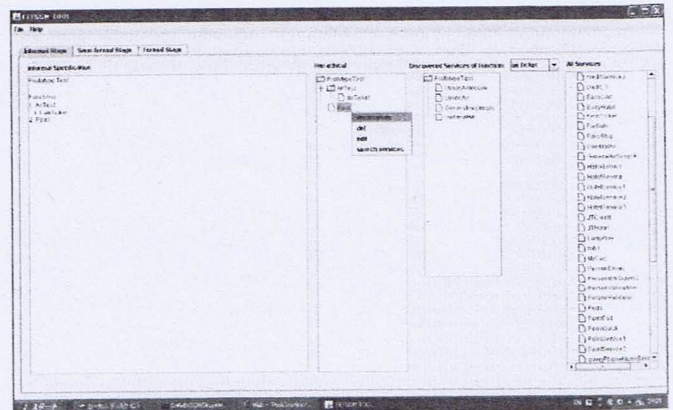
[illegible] TOOL

File Help

Informal Stage | Semi-formal Stage | Formal Stage

Informal Specification

ProtoType Test

Functions:
1. AirTest
1.1 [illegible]
2. Pool

Hierarchical

ProtoTypeTest
AirTest
AirTicket
Pool

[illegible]
del
edit
search services

Discovered Services of Function

ProtoTypeTest
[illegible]
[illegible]
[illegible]
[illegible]

AirTicket

All Services

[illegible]
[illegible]
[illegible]
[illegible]
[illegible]
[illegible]
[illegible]
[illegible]
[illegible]
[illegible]
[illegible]
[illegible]
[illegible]
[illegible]
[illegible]
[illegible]
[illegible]
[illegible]
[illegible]
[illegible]
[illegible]
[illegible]
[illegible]
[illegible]
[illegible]
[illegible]
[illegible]
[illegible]
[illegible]
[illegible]
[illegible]